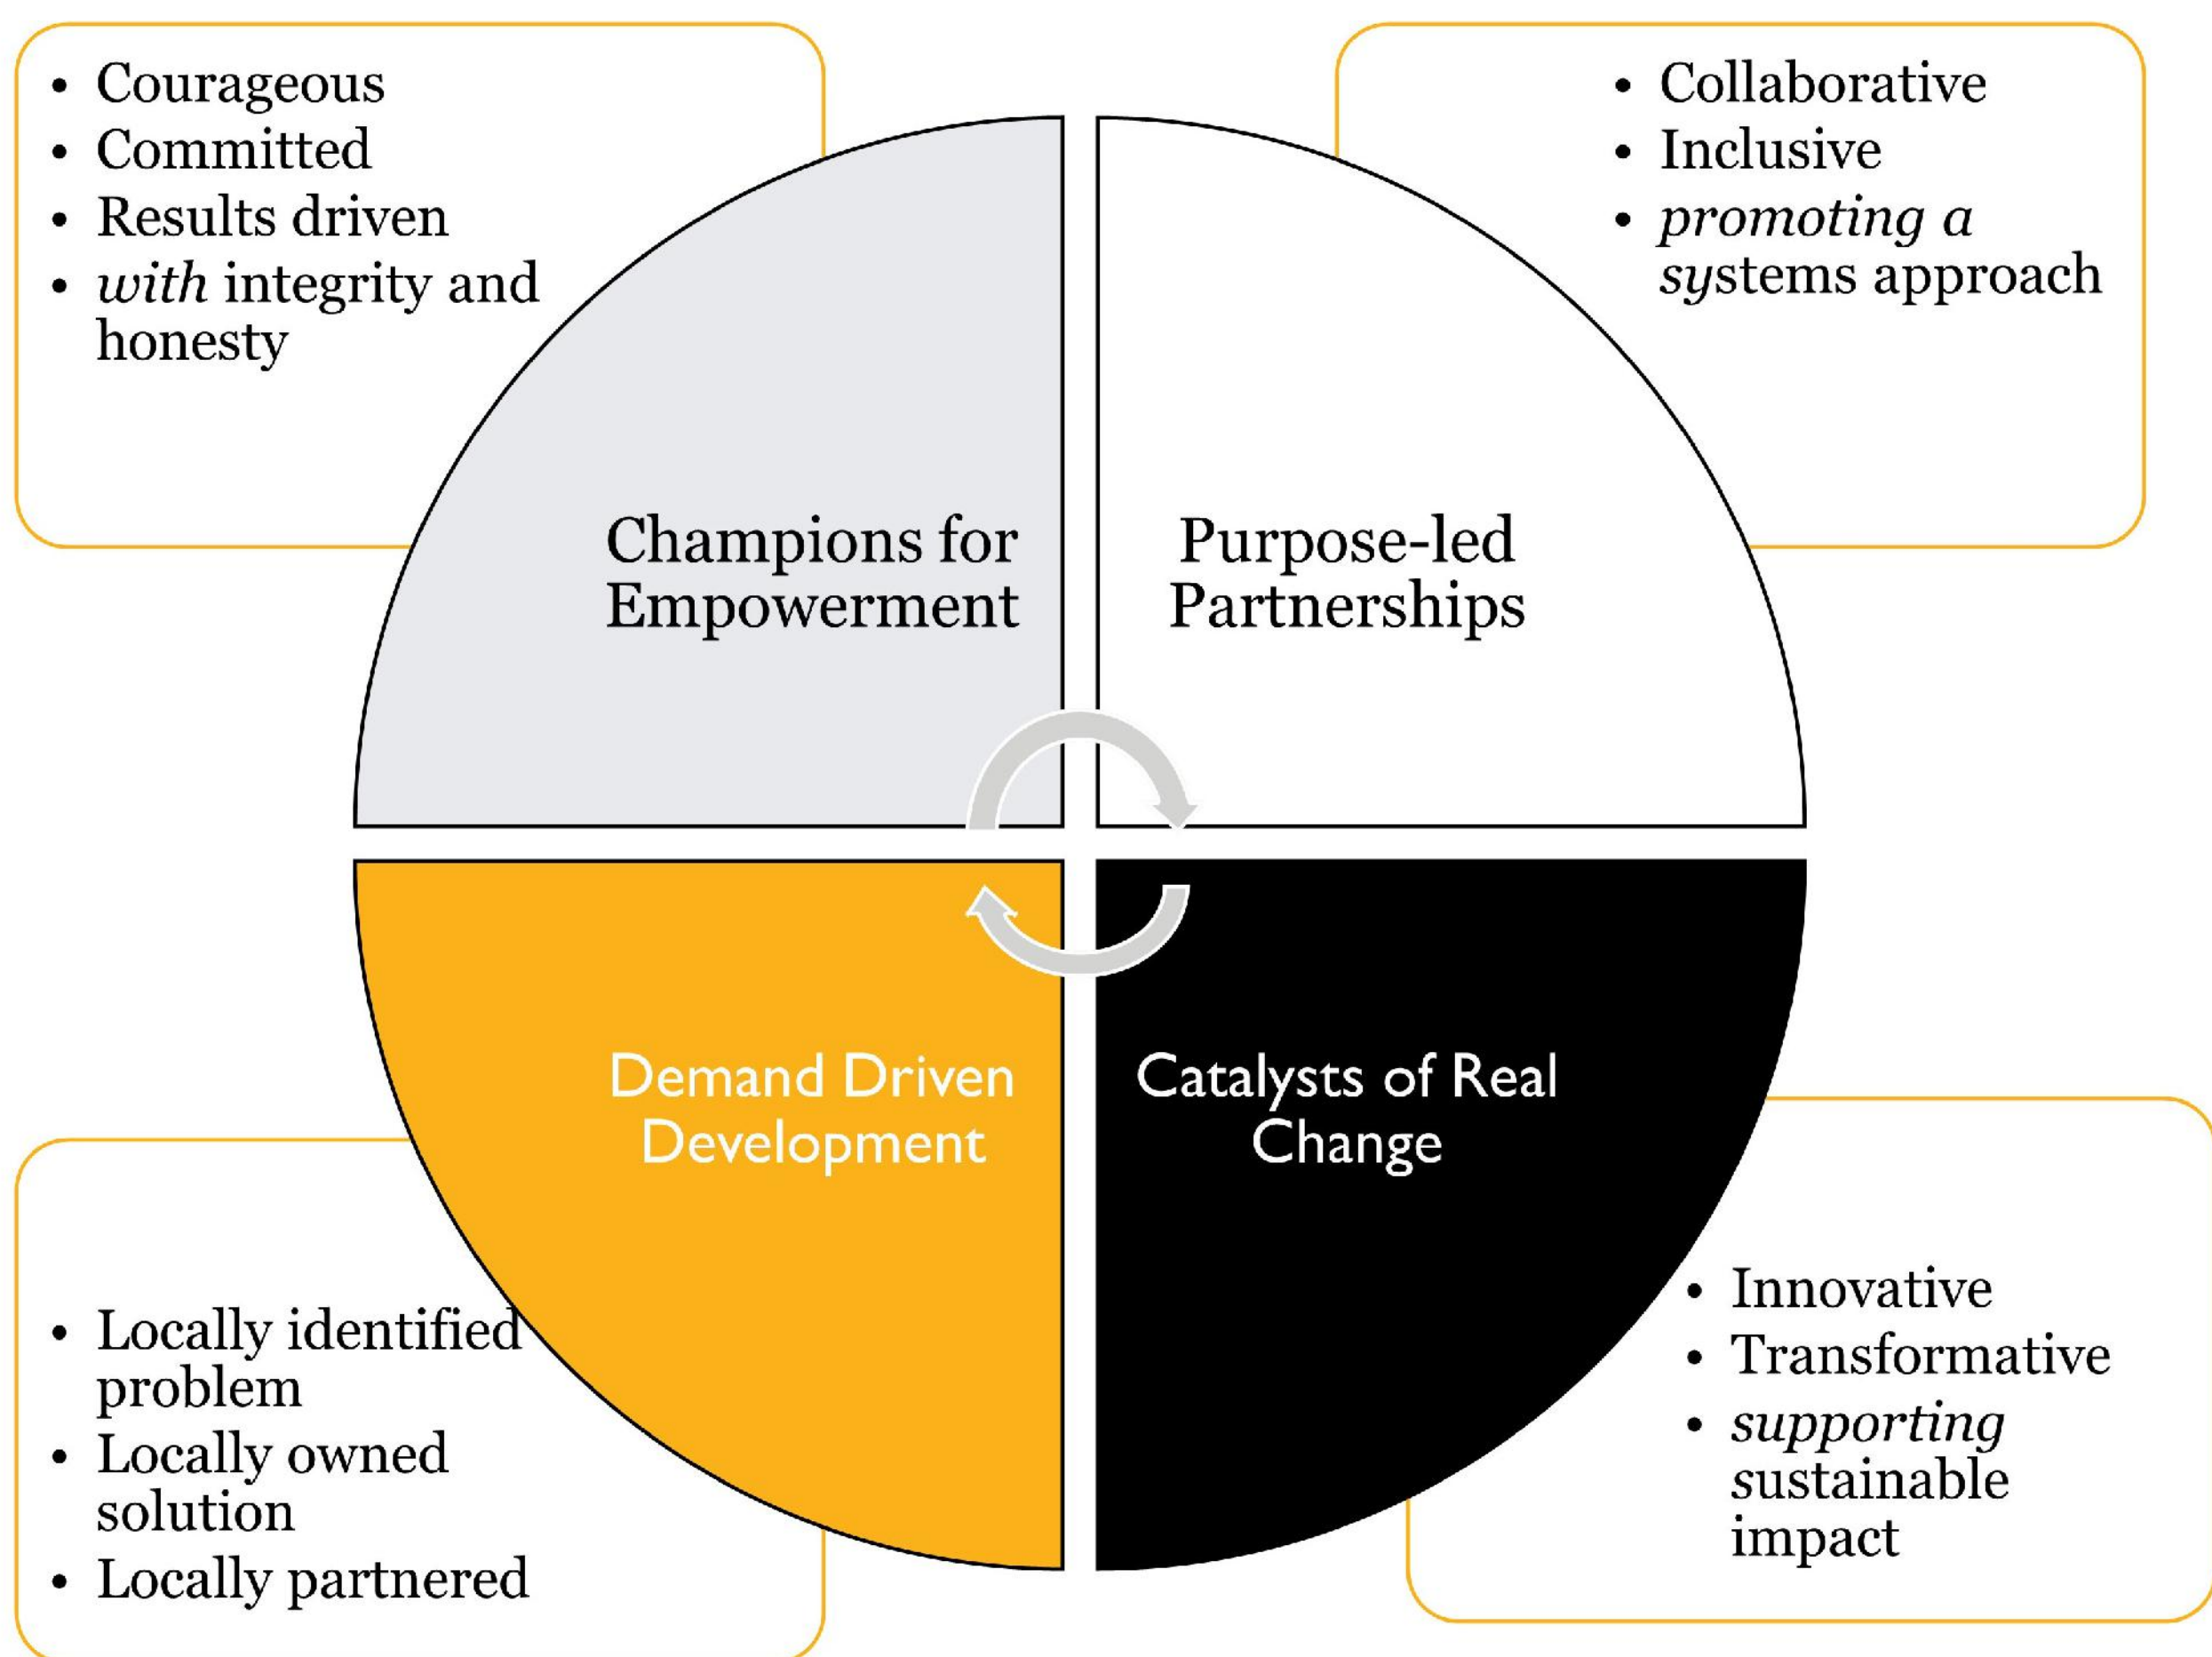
- Courageous
- Committed
- Results driven
- *with* integrity and honesty

- Collaborative
- Inclusive
- *promoting a systems* approach

Champions for Empowerment

Purpose-led Partnerships

Demand Driven Development

Catalysts of Real Change

- Locally identified problem
- Locally owned solution
- Locally partnered

- Innovative
- Transformative
- *supporting* sustainable impact